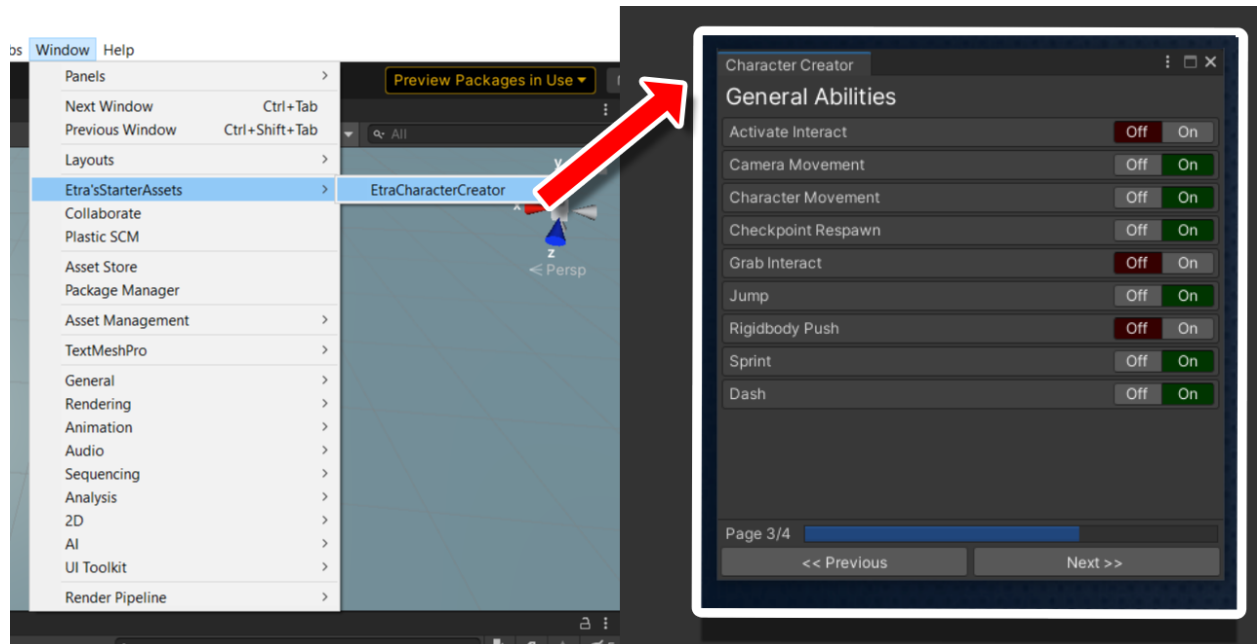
bs Window Help

Panels
Next Window Ctrl+Tab
Previous Window Ctrl+Shift+Tab
Layouts
Etra'sStarterAssets
EtraCharacterCreator
Collaborate
Plastic SCM
Asset Store
Package Manager
Asset Management
TextMeshPro
General
Rendering
Animation
Audio
Sequencing
Analysis
2D
AI
UI Toolkit
Render Pipeline

Preview Packages in Use
All
y
x
z
< Persp

Character Creator
General Abilities

| | | |
|---|---|---|
| Activate Interact | Off | On |
| Camera Movement | Off | On |
| Character Movement | Off | On |
| Checkpoint Respawn | Off | On |
| Grab Interact | Off | On |
| Jump | Off | On |
| Rigidbody Push | Off | On |
| Sprint | Off | On |
| Dash | Off | On |

Page 3/4
<< Previous
Next >>